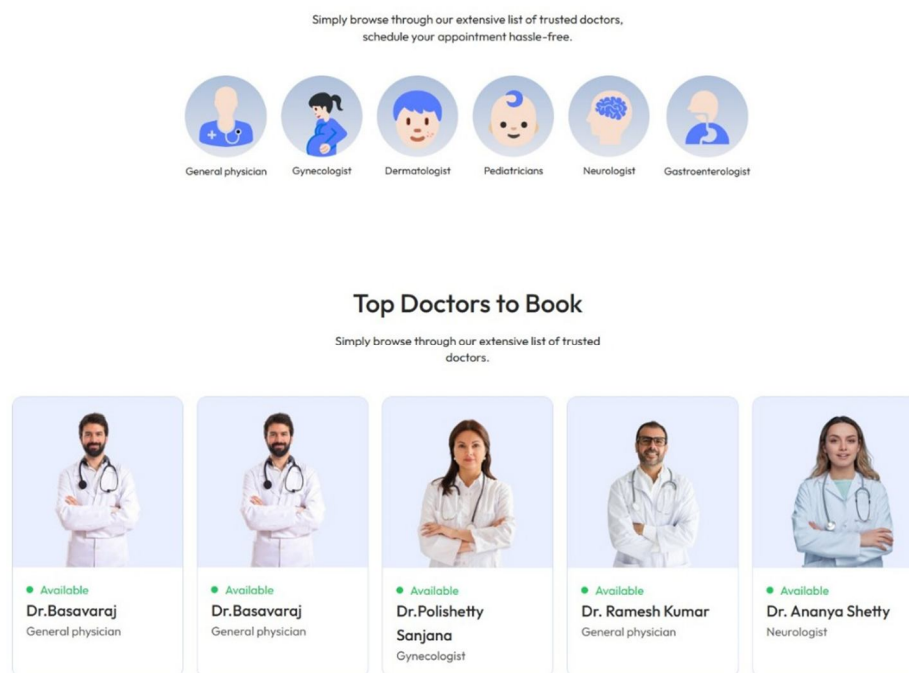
Simply browse through our extensive list of trusted doctors, schedule your appointment hassle-free.

General physician

Gynecologist

Dermatologist

Pediatricians

Neurologist

Gastroenterologist

Top Doctors to Book

Simply browse through our extensive list of trusted doctors.

Available
Dr.Basavaraj
General physician

Available
Dr.Basavaraj
General physician

Available
Dr.Polishetty Sanjana
Gynecologist

Available
Dr. Ramesh Kumar
General physician

Available
Dr. Ananya Shetty
Neurologist